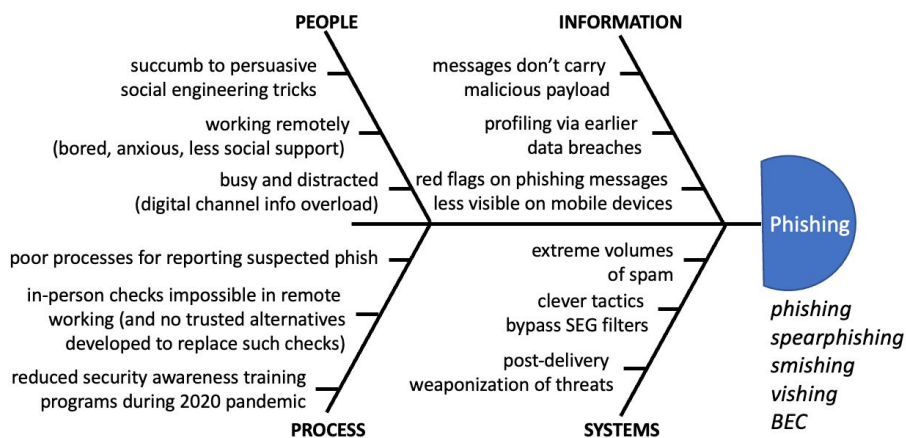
PEOPLE

succumb to persuasive social engineering tricks

working remotely (bored, anxious, less social support)

busy and distracted (digital channel info overload)

INFORMATION

messages don't carry malicious payload

profiling via earlier data breaches

red flags on phishing messages less visible on mobile devices

Phishing

poor processes for reporting suspected phish

in-person checks impossible in remote working (and no trusted alternatives developed to replace such checks)

reduced security awareness training programs during 2020 pandemic

PROCESS

extreme volumes of spam

clever tactics bypass SEG filters

post-delivery weaponization of threats

SYSTEMS

phishing
spearphishing
smishing
vishing
BEC